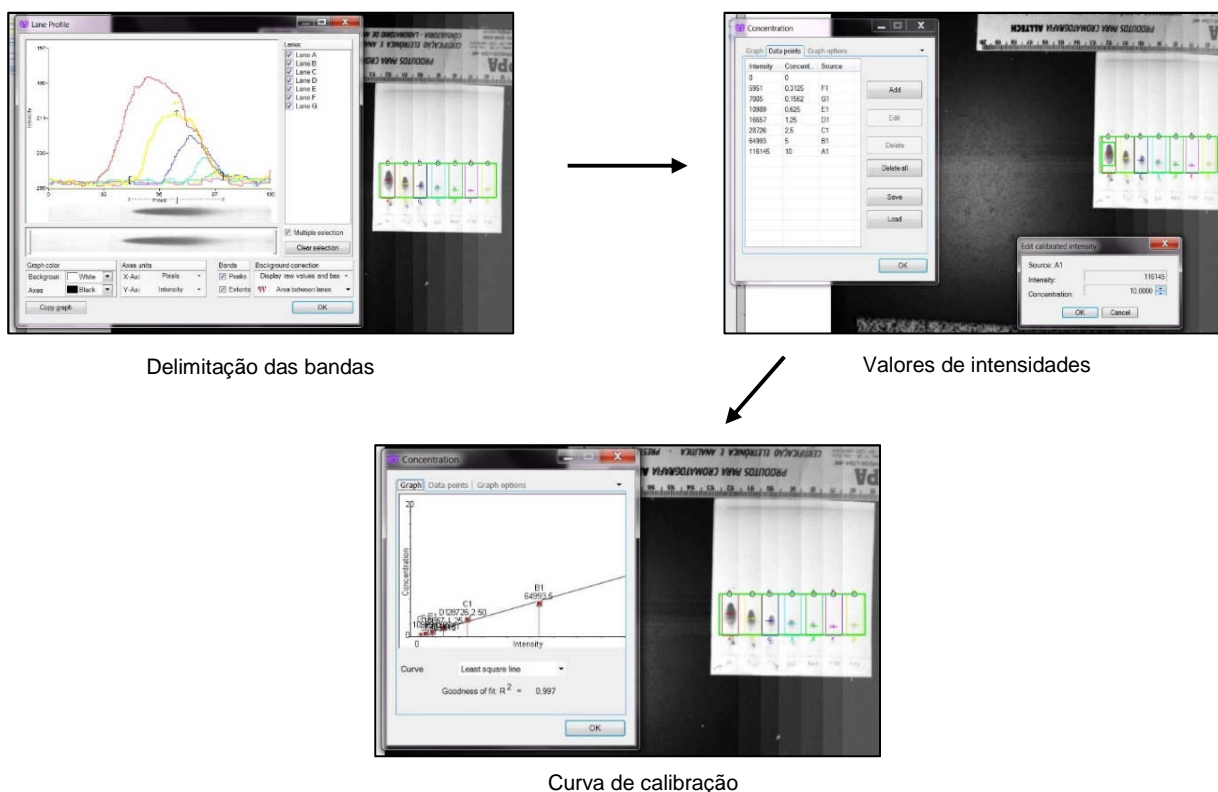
Lane Profile

Lanes
Lane A
Lane B
Lane C
Lane D
Lane E
Lane F
Lane G

Intensity

Pixels

Multiple selection
Clear selection

Graph color
Background: White
Axes: Black

Axes units
X-Axis: Pixels
Y-Axis: Intensity

Bands
Peaks
Extents

Background correction
Display raw values and bas
Area between lanes

Copy graph
OK

Delimitação das bandas

Concentration

Graph | Data points | Graph options

| Intensity | Concent.. | Source |
|---|---|---|
| 0 | 0 | |
| 5951 | 0,3125 | F1 |
| 7005 | 0,1562 | G1 |
| 10989 | 0,625 | E1 |
| 16657 | 1,25 | D1 |
| 28726 | 2,5 | C1 |
| 64993 | 5 | B1 |
| 116145 | 10 | A1 |

Add
Edit
Delete
Delete all
Save
Load
OK

Edit calibrated intensity
Source: A1
Intensity: 116145
Concentration: 10,0000
OK Cancel

Valores de intensidades

Concentration

Graph | Data points | Graph options

20
Concentration
B1
64993,5
C1
D128726,2,50
0
Intensity

Curve: Least square line
Goodness of fit: $R^2$ = 0,997

OK

Curva de calibração